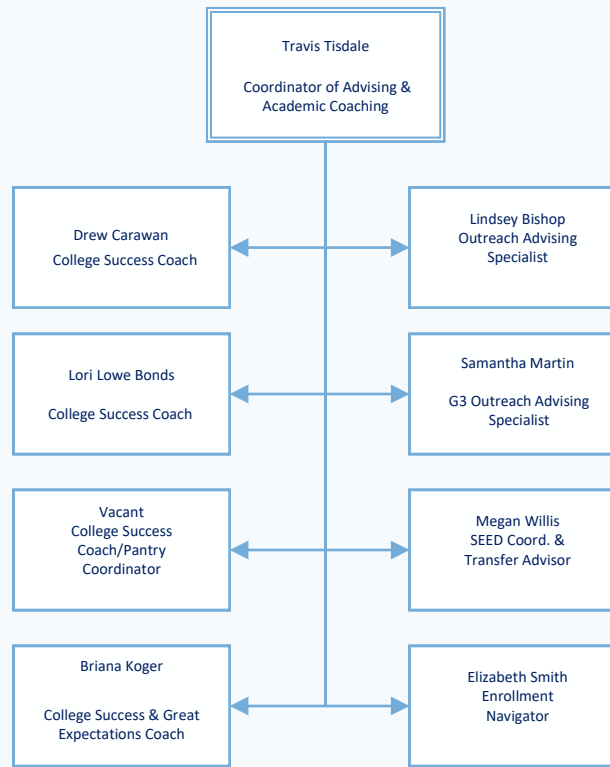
Travis Tisdale

Coordinator of Advising & Academic Coaching

Drew Carawan

College Success Coach

Lindsey Bishop
Outreach Advising Specialist

Lori Lowe Bonds

College Success Coach

Samantha Martin

G3 Outreach Advising Specialist

Vacant
College Success Coach/Pantry Coordinator

Megan Willis
SEED Coord. & Transfer Advisor

Briana Koger

College Success & Great Expectations Coach

Elizabeth Smith
Enrollment Navigator